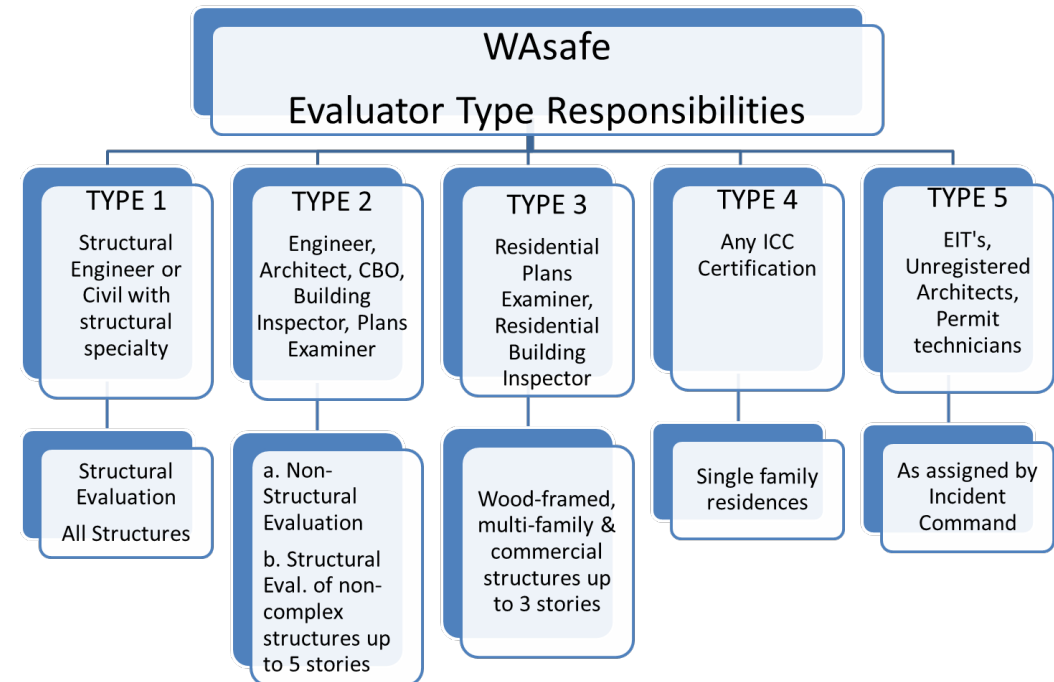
WAsafe
Evaluator Type Responsibilities

TYPE 1
Structural Engineer or Civil with structural specialty

Structural Evaluation
All Structures

TYPE 2
Engineer, Architect, CBO, Building Inspector, Plans Examiner

a. Non-Structural Evaluation
b. Structural Eval. of non-complex structures up to 5 stories

TYPE 3
Residential Plans Examiner, Residential Building Inspector

Wood-framed, multi-family & commercial structures up to 3 stories

TYPE 4
Any ICC Certification

Single family residences

TYPE 5
EIT's, Unregistered Architects, Permit technicians

As assigned by Incident Command